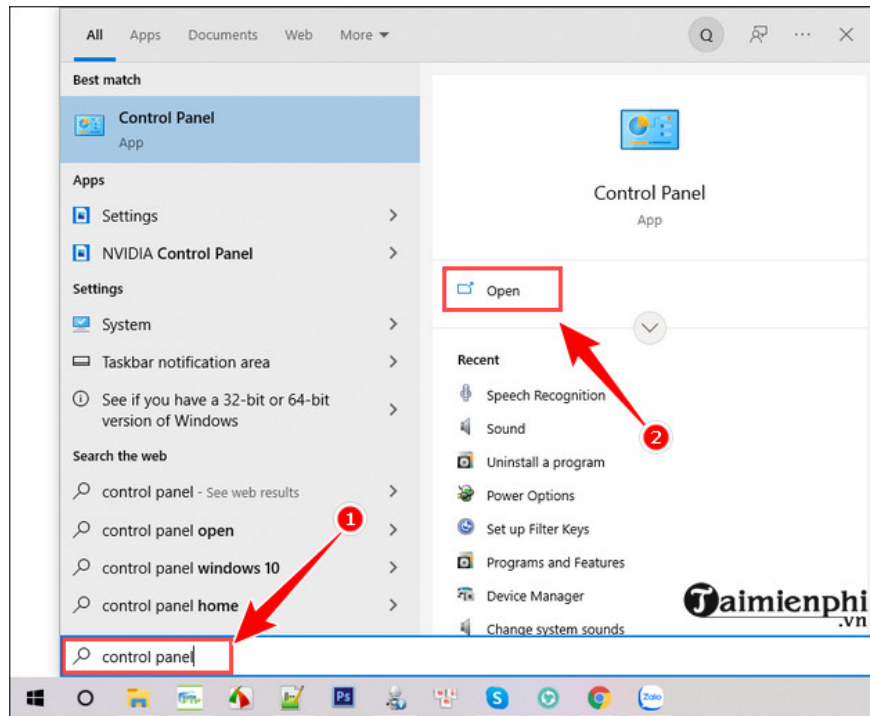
All Apps Documents Web More

Best match

Control Panel
App

Apps

Settings

NVIDIA Control Panel

Settings

System

Taskbar notification area

See if you have a 32-bit or 64-bit version of Windows

Search the web

control panel - See web results

control panel open

control panel windows 10

control panel home

Control Panel
App

Open

Recent

Speech Recognition

Sound

Uninstall a program

Power Options

Set up Filter Keys

Programs and Features

Device Manager

Change system sounds

1

2

Taimienphi
.vn

control panel

PS

Zalo